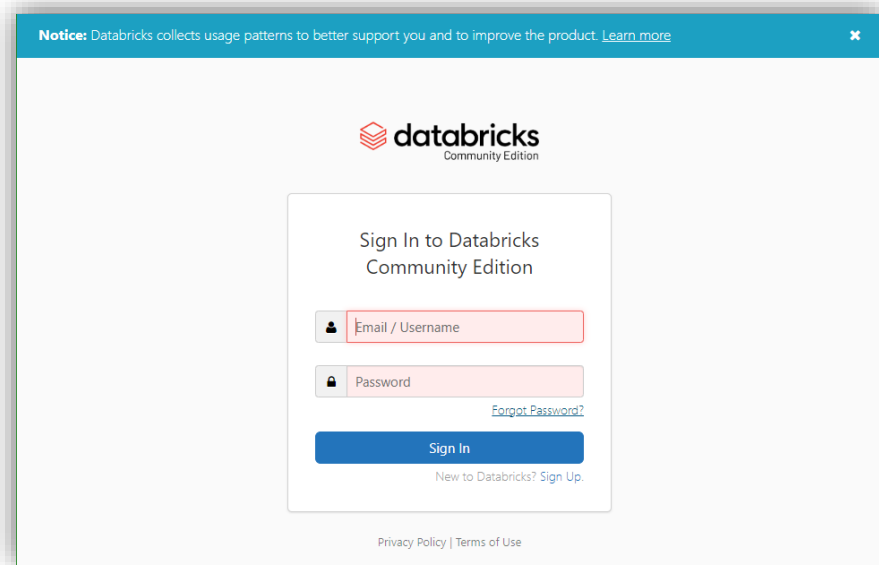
Notice: Databricks collects usage patterns to better support you and to improve the product. Learn more

✖

databricks
Community Edition

Sign In to Databricks Community Edition

Email / Username

Password

Forgot Password?

Sign In

New to Databricks? Sign Up.

Privacy Policy | Terms of Use